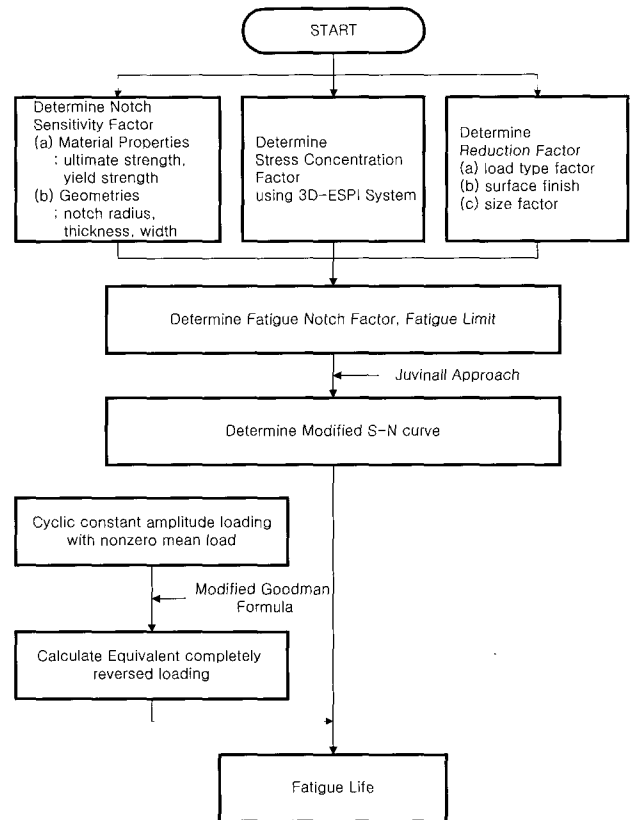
START

Determine Notch Sensitivity Factor
(a) Material Properties
; ultimate strength, yield strength
(b) Geometries
; notch radius, thickness, width

Determine Stress Concentration Factor using 3D-ESPI System

Determine Reduction Factor
(a) load type factor
(b) surface finish
(c) size factor

Determine Fatigue Notch Factor, Fatigue Limit

Juvinall Approach

Determine Modified S-N curve

Cyclic constant amplitude loading with nonzero mean load

Modified Goodman Formula

Calculate Equivalent completely reversed loading

Fatigue Life